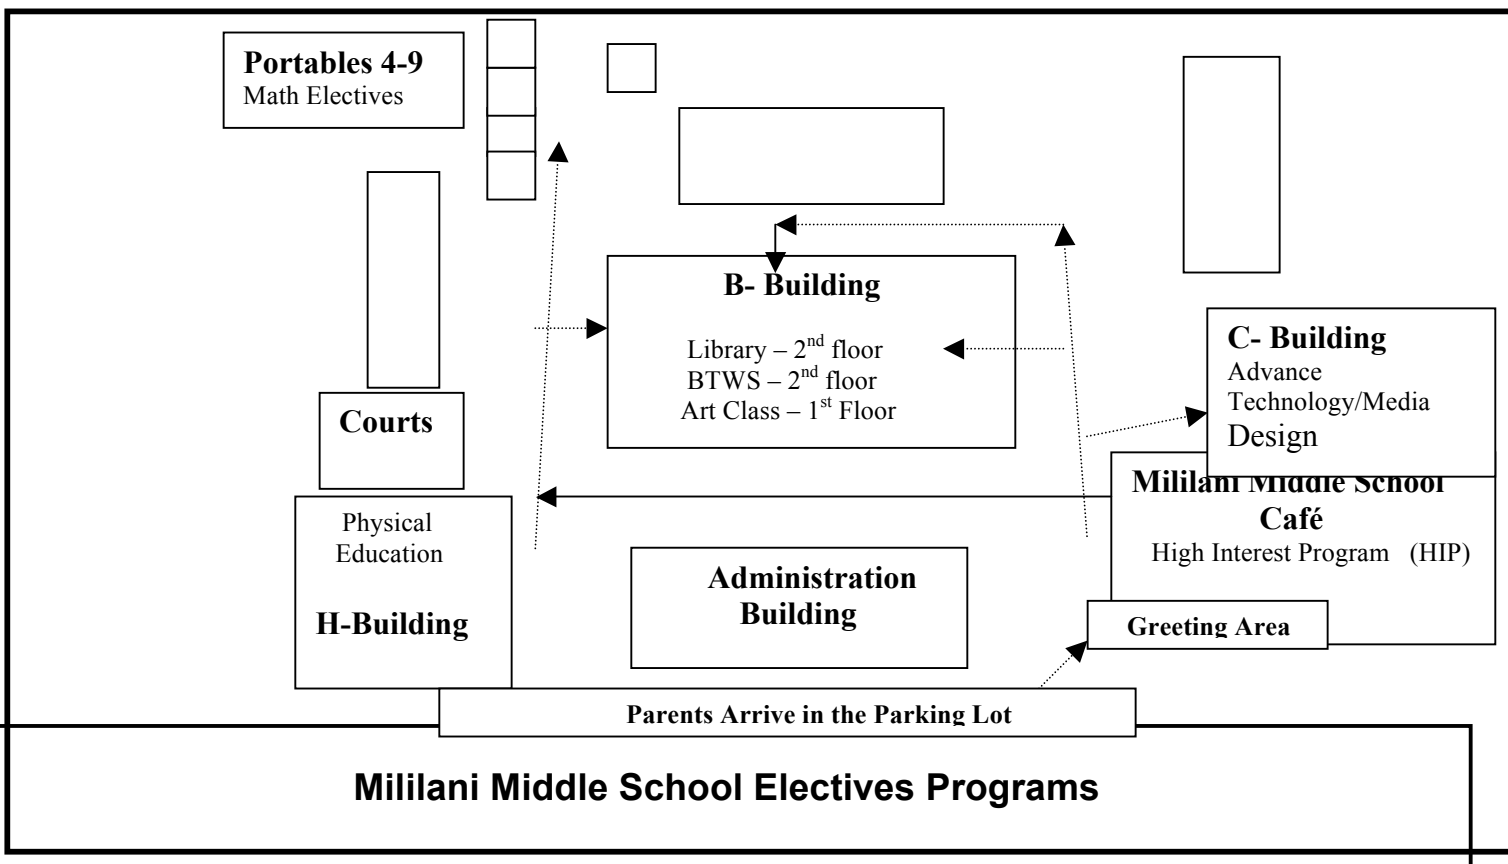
Portables 4-9
Math Electives

B- Building

Library – 2$^{nd}$ floor
BTWS – 2$^{nd}$ floor
Art Class – 1$^{st}$ Floor

C- Building
Advance Technology/Media Design

Courts

Mililani Middle School
Café
High Interest Program (HIP)

Physical Education

H-Building

Administration Building

Greeting Area

Parents Arrive in the Parking Lot

Mililani Middle School Electives Programs